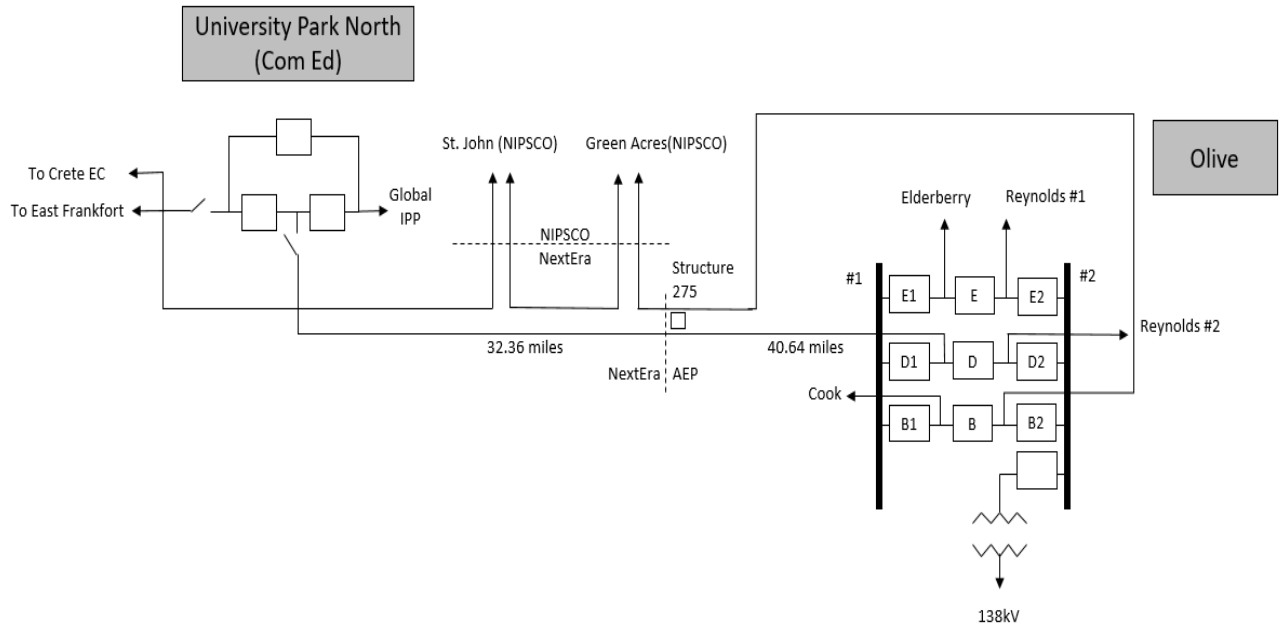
University Park North
(Com Ed)

To Crete EC

To East Frankfort

Global
IPP

St. John (NIPSCO)

Green Acres(NIPSCO)

Olive

NIPSCO
NextEra

Structure
275

Elderberry

Reynolds #1

#1

#2

E1

E

E2

Reynolds #2

32.36 miles

40.64 miles

D1

D

D2

NextEra

AEP

Cook

B1

B

B2

138kV